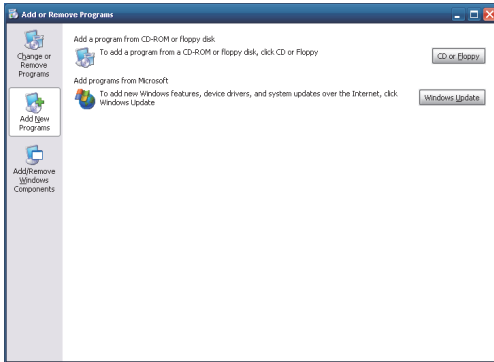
Add or Remove Programs

Change or Remove Programs

Add New Programs

Add/Remove Windows Components

Add a program from CD-ROM or floppy disk

To add a program from a CD-ROM or floppy disk, click CD or Floppy

CD or Floppy

Add programs from Microsoft

To add new Windows features, device drivers, and system updates over the Internet, click Windows Update

Windows Update